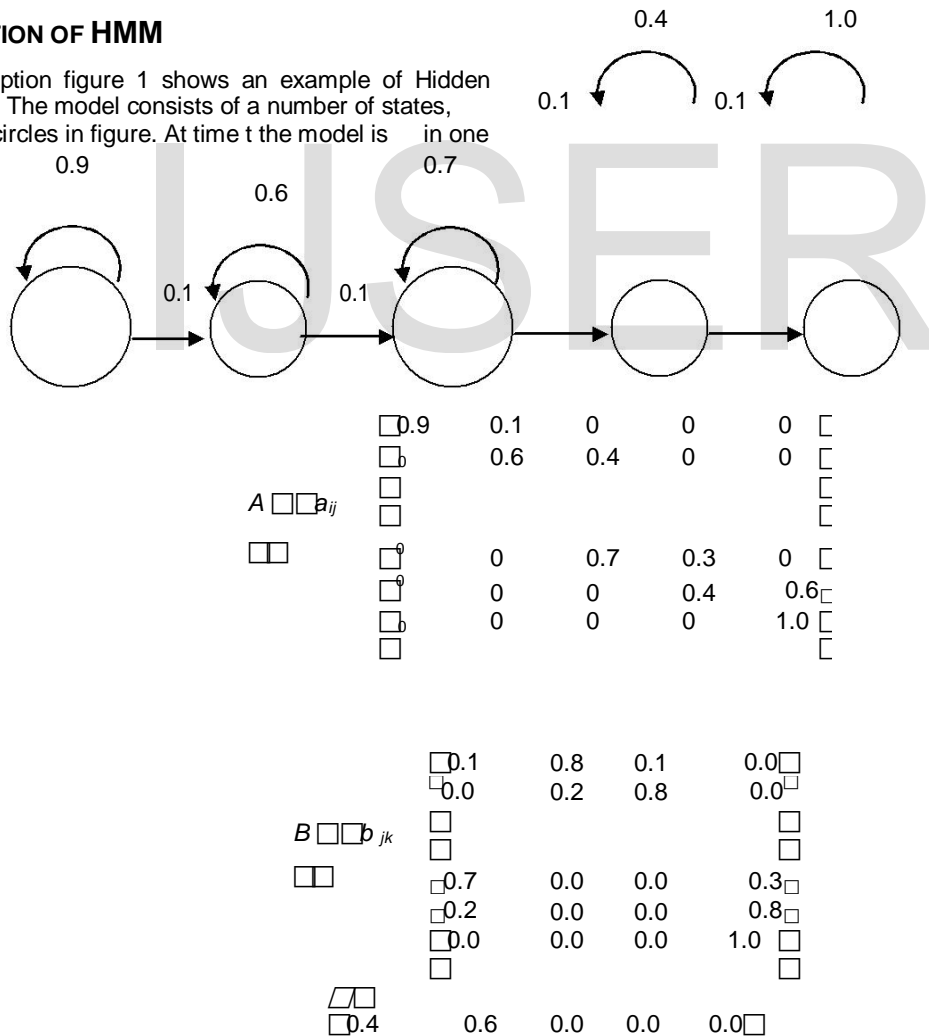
TION OF HMM

ption figure 1 shows an example of Hidden The model consists of a number of states, ircles in figure. At time t the model is in one

0.4 1.0

0.1 0.1

0.9 0.7

0.6

0.1 0.1

IJSER

| | | | | | |
|---|---|---|---|---|---|
| $A = a_{ij}$ | 0.9 | 0.1 | 0 | 0 | 0 |
| | 0 | 0.6 | 0.4 | 0 | 0 |
| | 0 | 0 | 0.7 | 0.3 | 0 |
| | 0 | 0 | 0 | 0.4 | 0.6 |
| | 0 | 0 | 0 | 0 | 1.0 |

| | | | | |
|---|---|---|---|---|
| $B = b_{jk}$ | 0.1 | 0.8 | 0.1 | 0.0 |
| | 0.0 | 0.2 | 0.8 | 0.0 |
| | 0.7 | 0.0 | 0.0 | 0.3 |
| | 0.2 | 0.0 | 0.0 | 0.8 |
| | 0.0 | 0.0 | 0.0 | 1.0 |

0.4 0.6 0.0 0.0 0.0